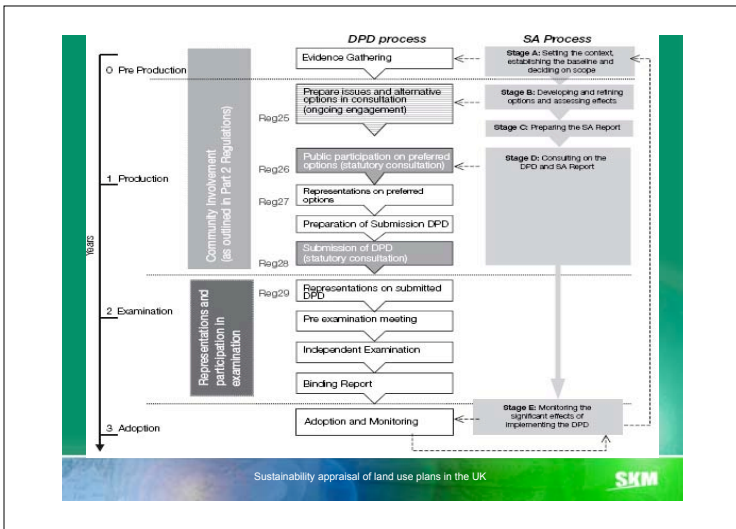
DPD process

SA Process

Years

0 Pre Production

1 Production

2 Examination

3 Adoption

Community Involvement (as outlined in Part 2 Regulations)

Representations and participation in examination

Evidence Gathering

Reg25

Prepare issues and alternative options in consultation (ongoing engagement)

Reg26

Public participation on preferred options (statutory consultation)

Reg27

Representations on preferred options

Preparation of Submission DPD

Reg28

Submission of DPD (statutory consultation)

Reg29

Representations on submitted DPD

Pre examination meeting

Independent Examination

Binding Report

Adoption and Monitoring

Stage A: Setting the context, establishing the baseline and deciding on scope

Stage B: Developing and refining options and assessing effects

Stage C: Preparing the SA Report

Stage D: Consulting on the DPD and SA Report

Stage E: Monitoring the significant effects of implementing the DPD

Sustainability appraisal of land use plans in the UK

SKM